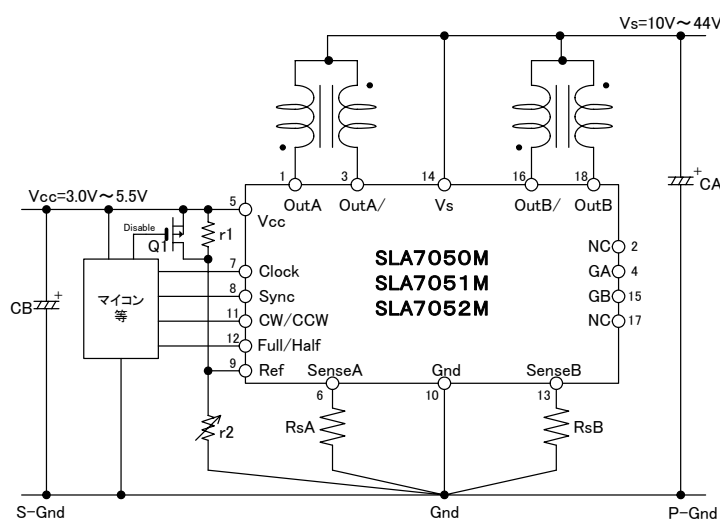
Vs=10V〜44V

1 3 14 16 18

OutA OutA/ Vs OutB/ OutB

Vcc=3.0V〜5.5V

5 Vcc

Disable

Q1

r1

CA

NC 2
GA 4
GB 15
NC 17

SLA7050M
SLA7051M
SLA7052M

7 Clock
8 Sync
11 CW/CCW
12 Full/Half
9 Ref

マイコン
等

CB

SenseA Gnd SenseB
6 10 13

RsA RsB

r2

S-Gnd Gnd P-Gnd